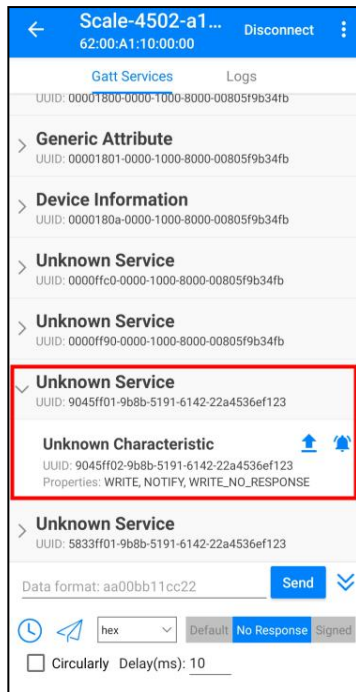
Scale-4502-a1...
62:00:A1:10:00:00
Disconnect

Gatt Services
Logs

UUID: 00001800-0000-1000-8000-00805f9b34fb

Generic Attribute
UUID: 00001801-0000-1000-8000-00805f9b34fb

Device Information
UUID: 0000180a-0000-1000-8000-00805f9b34fb

Unknown Service
UUID: 0000ffc0-0000-1000-8000-00805f9b34fb

Unknown Service
UUID: 0000ff90-0000-1000-8000-00805f9b34fb

Unknown Service
UUID: 9045ff01-9b8b-5191-6142-22a4536ef123

Unknown Characteristic
UUID: 9045ff02-9b8b-5191-6142-22a4536ef123
Properties: WRITE, NOTIFY, WRITE_NO_RESPONSE

Unknown Service
UUID: 5833ff01-9b8b-5191-6142-22a4536ef123

Data format: aa00bb11cc22
Send

hex
Default
No Response
Signed

Circularly Delay(ms): 10